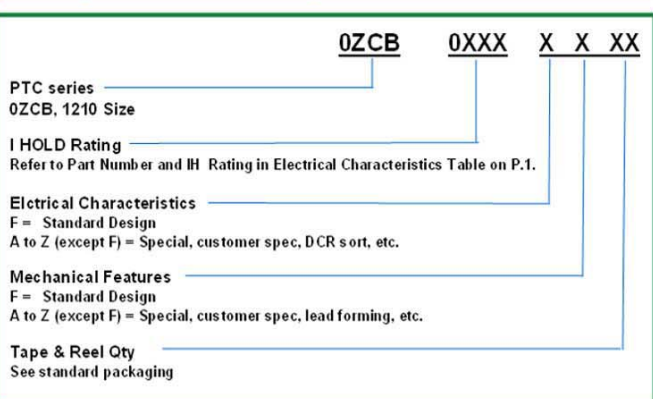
0ZCB 0XXX X X XX

PTC series
0ZCB, 1210 Size

I HOLD Rating
Refer to Part Number and IH Rating in Electrical Characteristics Table on P.1.

Elctrical Characteristics
F = Standard Design
A to Z (except F) = Special, customer spec, DCR sort, etc.

Mechanical Features
F = Standard Design
A to Z (except F) = Special, customer spec, lead forming, etc.

Tape & Reel Qty
See standard packaging